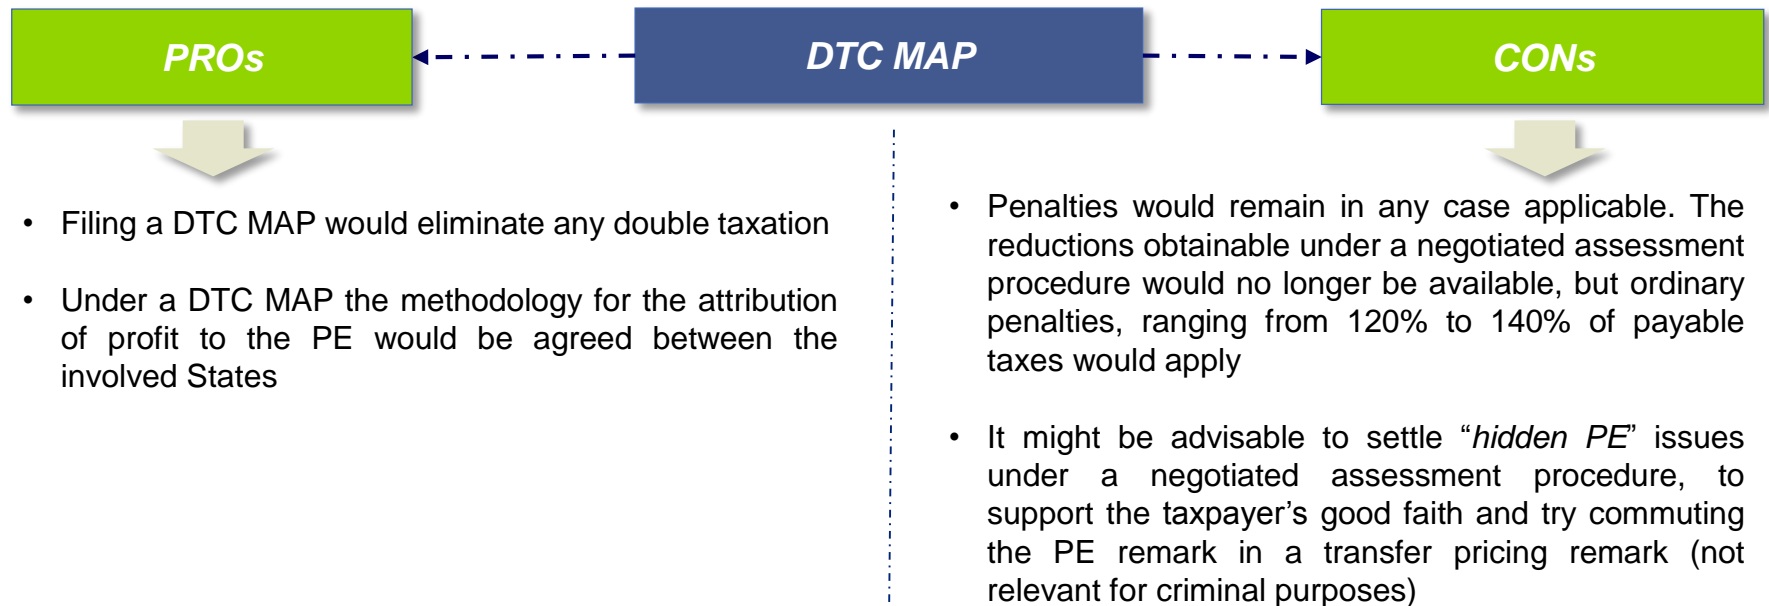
PROs

DTC MAP

CONs

- Filing a DTC MAP would eliminate any double taxation

- Under a DTC MAP the methodology for the attribution of profit to the PE would be agreed between the involved States

- Penalties would remain in any case applicable. The reductions obtainable under a negotiated assessment procedure would no longer be available, but ordinary penalties, ranging from 120% to 140% of payable taxes would apply

- It might be advisable to settle “hidden PE” issues under a negotiated assessment procedure, to support the taxpayer’s good faith and try commuting the PE remark in a transfer pricing remark (not relevant for criminal purposes)